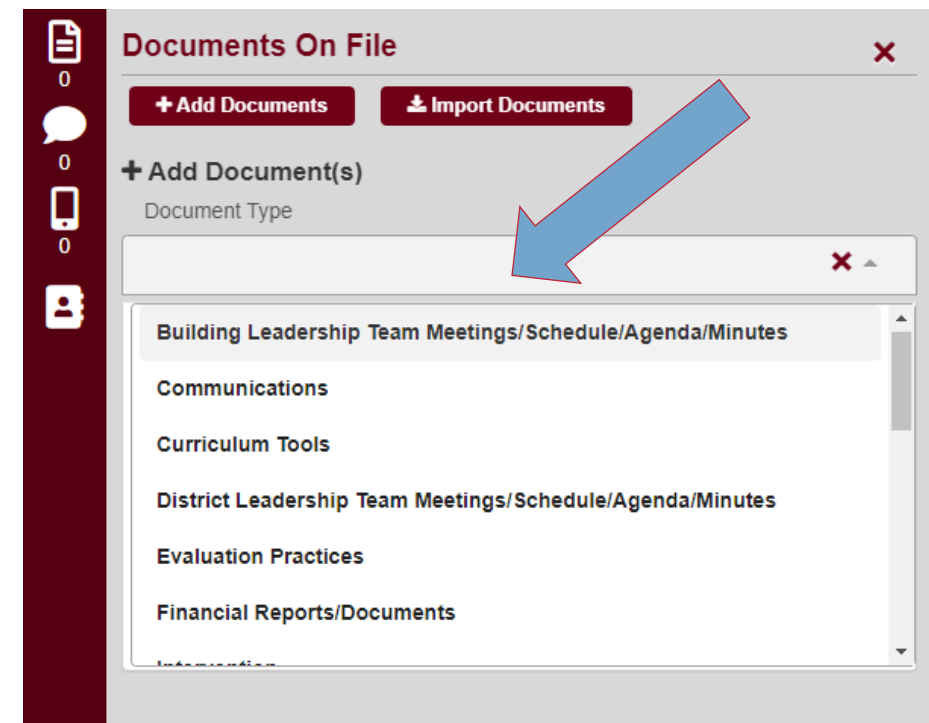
0
0
0

Documents On File

✕

+ Add Documents

Import Documents

+ Add Document(s)

Document Type

✕

Building Leadership Team Meetings/Schedule/Agenda/Minutes

Communications

Curriculum Tools

District Leadership Team Meetings/Schedule/Agenda/Minutes

Evaluation Practices

Financial Reports/Documents

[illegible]